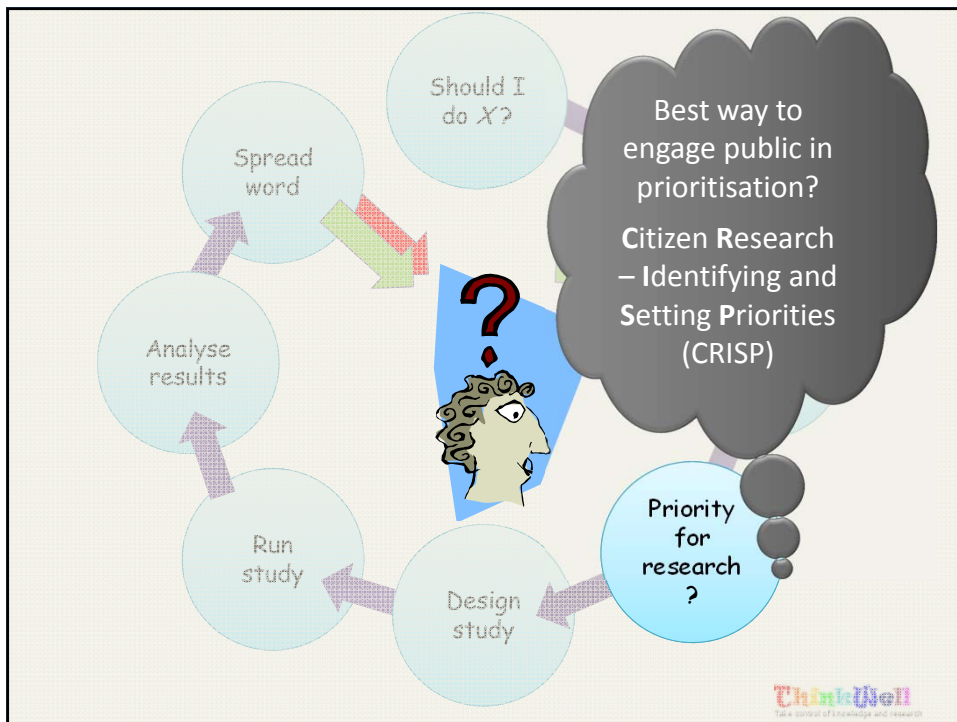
Should I do $X$?

Spread word

Best way to engage public in prioritisation?

**C**itizen **R**esearch – **I**dentifying and **S**etting **P**riorities (CRISP)

?

Analyse results

Priority for research ?

Run study

Design study

ThinkWell

Take control of knowledge and research